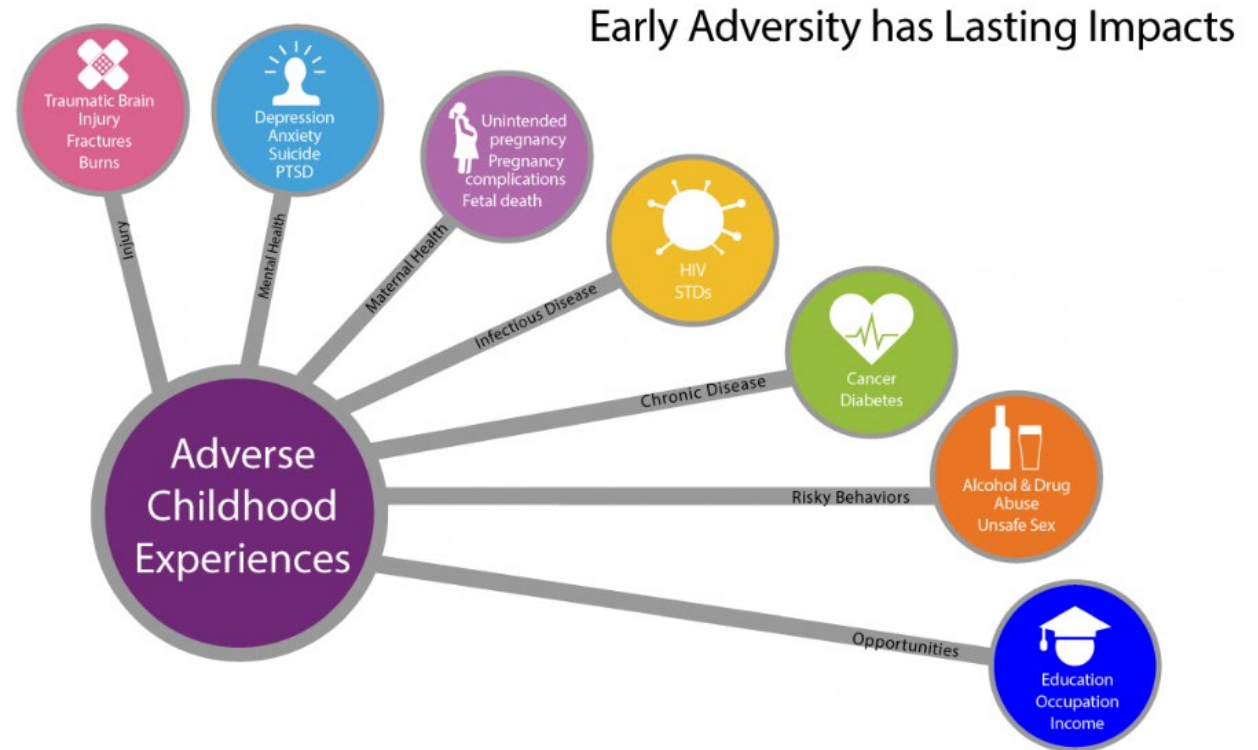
Early Adversity has Lasting Impacts

Traumatic Brain Injury
Fractures
Burns

Injury

Depression
Anxiety
Suicide
PTSD

Mental Health

Unintended pregnancy
Pregnancy complications
Fetal death

Maternal Health

HIV
STDs

Infectious Disease

Cancer
Diabetes

Chronic Disease

Alcohol & Drug Abuse
Unsafe Sex

Risky Behaviors

Education
Occupation
Income

Opportunities

Adverse Childhood Experiences